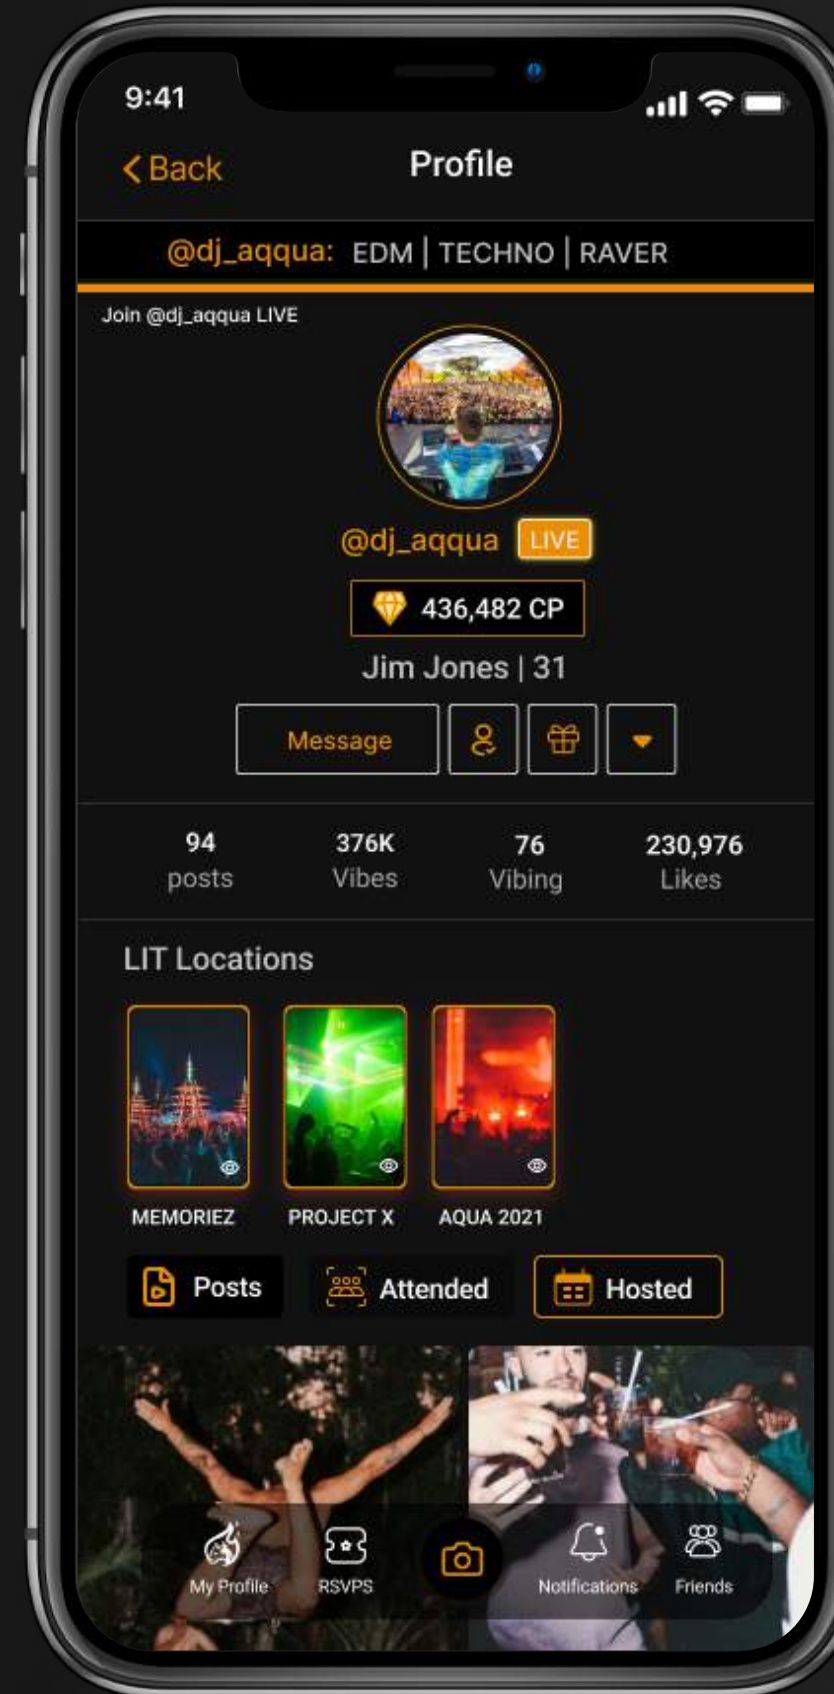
9:41

Back

Profile

@dj_aqqua: EDM | TECHNO | RAVER

Join @dj_aqqua LIVE

@dj_aqqua LIVE

436,482 CP

Jim Jones | 31

Message

94 posts

376K Vibes

76 Vibing

230,976 Likes

LIT Locations

MEMORIEZ

PROJECT X

AQUA 2021

Posts

Attended

Hosted

My Profile

RSVPS

Notifications

Friends